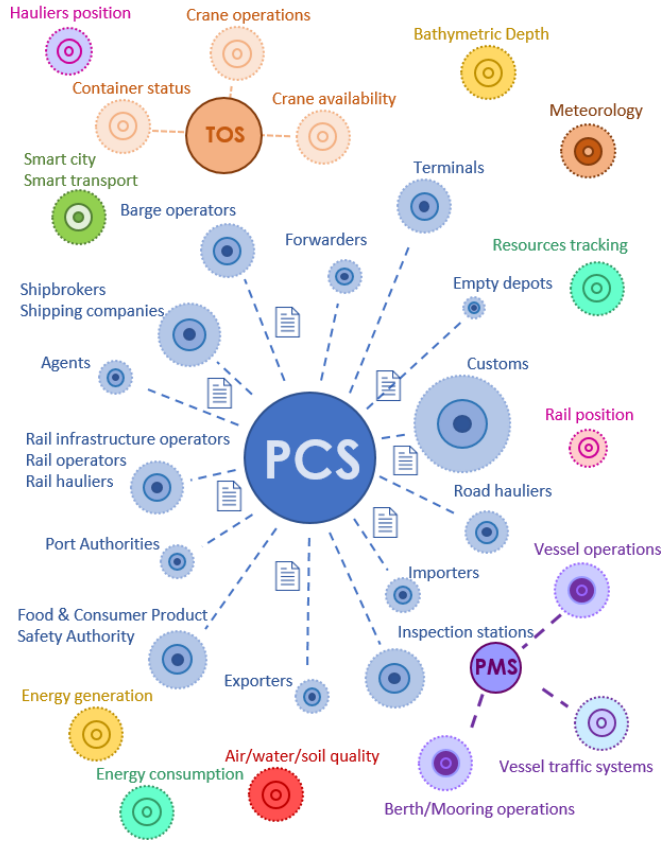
Hauliers position

Crane operations

Bathymetric Depth

Container status

TOS

Crane availability

Meteorology

Smart city
Smart transport

Terminals

Barge operators

Forwarders

Resources tracking

Empty depots

Shipbrokers
Shipping companies

Agents

Customs

Rail position

PCS

Rail infrastructure operators
Rail operators
Rail hauliers

Road hauliers

Port Authorities

Vessel operations

Importers

Food & Consumer Product
Safety Authority

Inspection stations

PMS

Exporters

Energy generation

Air/water/soil quality

Vessel traffic systems

Energy consumption

Berth/Mooring operations